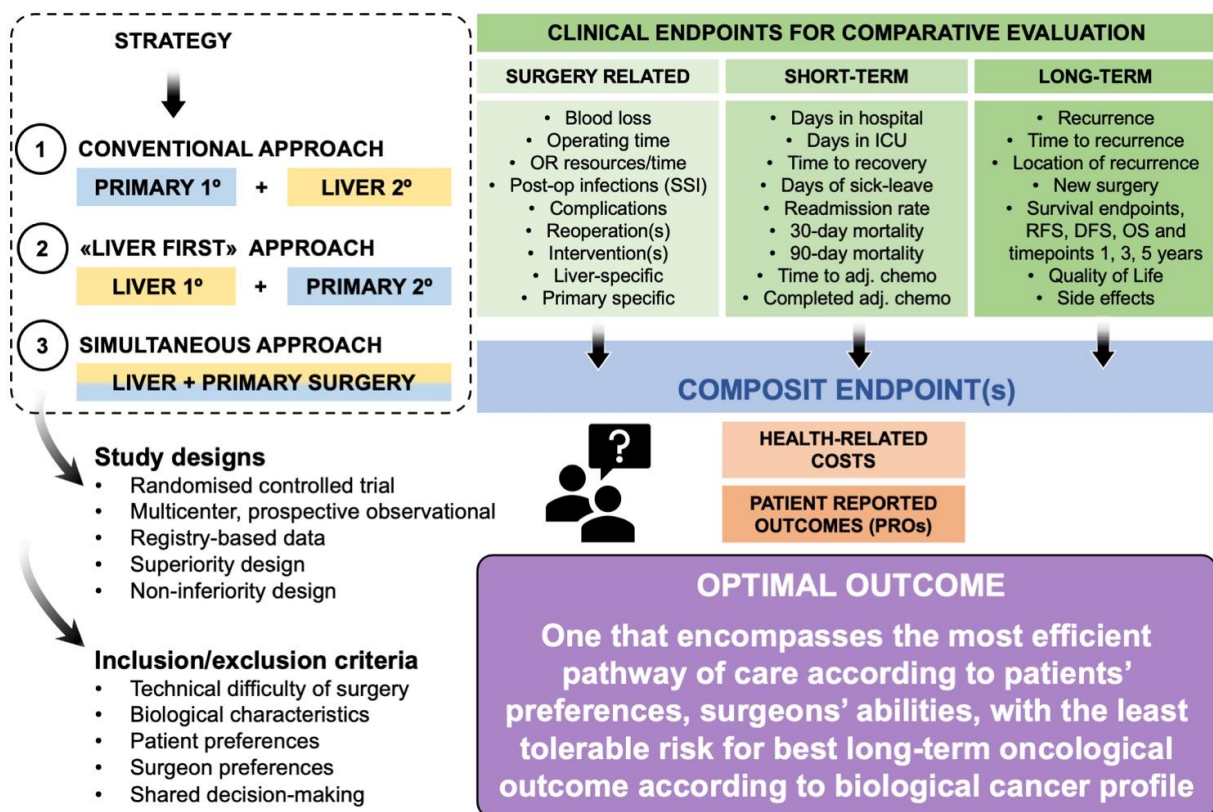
STRATEGY

1 CONVENTIONAL APPROACH
PRIMARY 1º + LIVER 2º

2 «LIVER FIRST» APPROACH
LIVER 1º + PRIMARY 2º

3 SIMULTANEOUS APPROACH
LIVER + PRIMARY SURGERY

Study designs
• Randomised controlled trial
• Multicenter, prospective observational
• Registry-based data
• Superiority design
• Non-inferiority design

Inclusion/exclusion criteria
• Technical difficulty of surgery
• Biological characteristics
• Patient preferences
• Surgeon preferences
• Shared decision-making

CLINICAL ENDPOINTS FOR COMPARATIVE EVALUATION

SURGERY RELATED
• Blood loss
• Operating time
• OR resources/time
• Post-op infections (SSI)
• Complications
• Reoperation(s)
• Intervention(s)
• Liver-specific
• Primary specific

SHORT-TERM
• Days in hospital
• Days in ICU
• Time to recovery
• Days of sick-leave
• Readmission rate
• 30-day mortality
• 90-day mortality
• Time to adj. chemo
• Completed adj. chemo

LONG-TERM
• Recurrence
• Time to recurrence
• Location of recurrence
• New surgery
• Survival endpoints, RFS, DFS, OS and timepoints 1, 3, 5 years
• Quality of Life
• Side effects

COMPOSIT ENDPOINT(s)

?

HEALTH-RELATED COSTS

PATIENT REPORTED OUTCOMES (PROs)

OPTIMAL OUTCOME
One that encompasses the most efficient pathway of care according to patients' preferences, surgeons' abilities, with the least tolerable risk for best long-term oncological outcome according to biological cancer profile